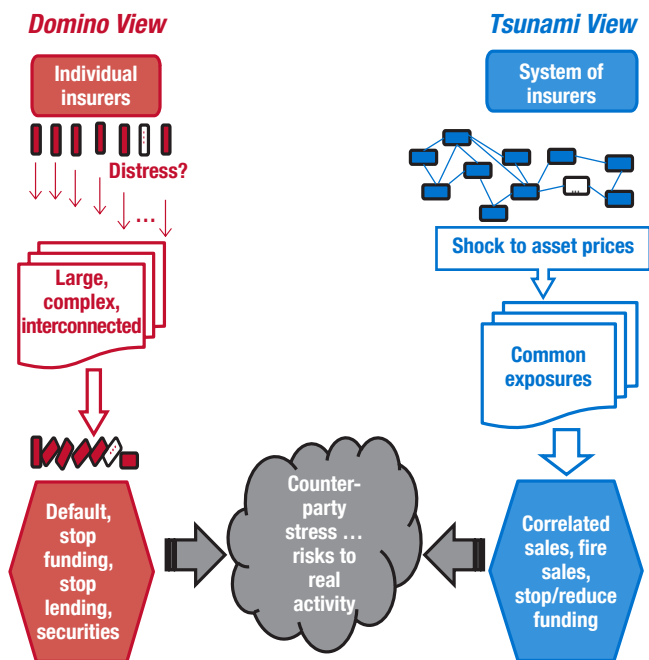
Domino View

Individual insurers

Distress?

...

Large, complex, interconnected

Default, stop funding, stop lending, securities

Counterparty stress ... risks to real activity

Tsunami View

System of insurers

Shock to asset prices

Common exposures

Correlated sales, fire sales, stop/reduce funding